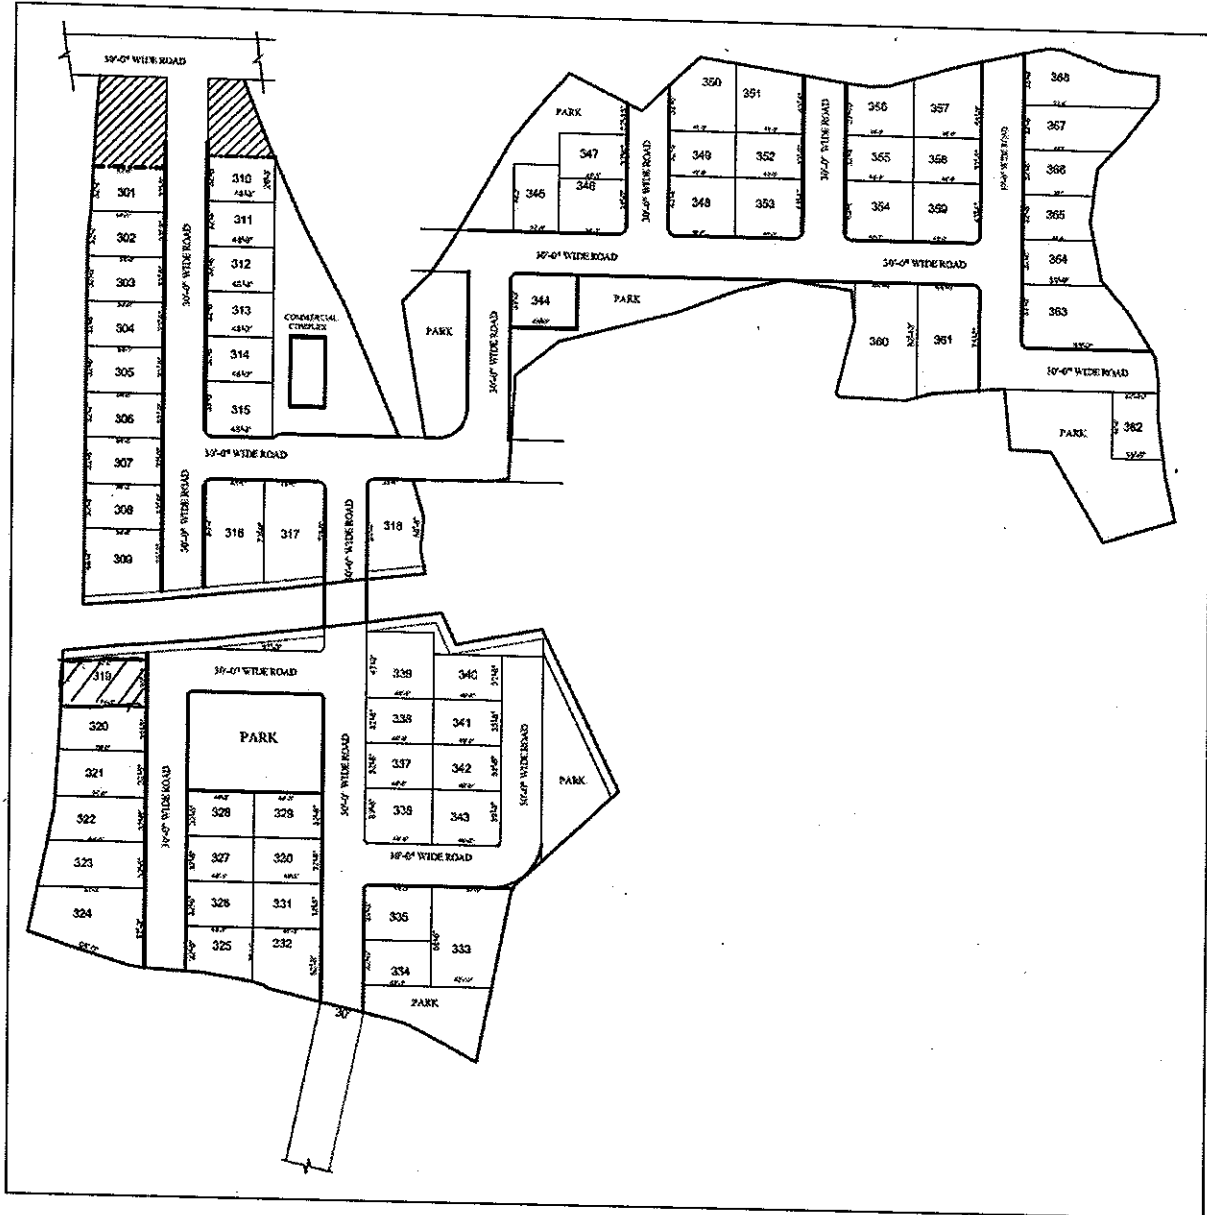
30'-0" WIDE ROAD

301
302
303
304
305
306
307
308
309

30'-0" WIDE ROAD

310
311
312
313
314
315

COMMERCIAL COMPLEX

30'-0" WIDE ROAD

30'-0" WIDE ROAD

316
317

30'-0" WIDE ROAD

318

PARK

347
346
345

350
351
349
352
348
353

30'-0" WIDE ROAD

30'-0" WIDE ROAD

30'-0" WIDE ROAD

356
357
355
358
354
359

30'-0" WIDE ROAD

368
367
366
365
364
363

30'-0" WIDE ROAD

PARK

344

PARK

30'-0" WIDE ROAD

30'-0" WIDE ROAD

360
361

30'-0" WIDE ROAD

PARK

362

30'-0" WIDE ROAD

319
320
321
322
323
324

30'-0" WIDE ROAD

PARK

328
329
327
330
326
331
325
232

30'-0" WIDE ROAD

339
340
338
341
337
342
336
343

30'-0" WIDE ROAD

30'-0" WIDE ROAD

PARK

335
333
334

PARK

30'